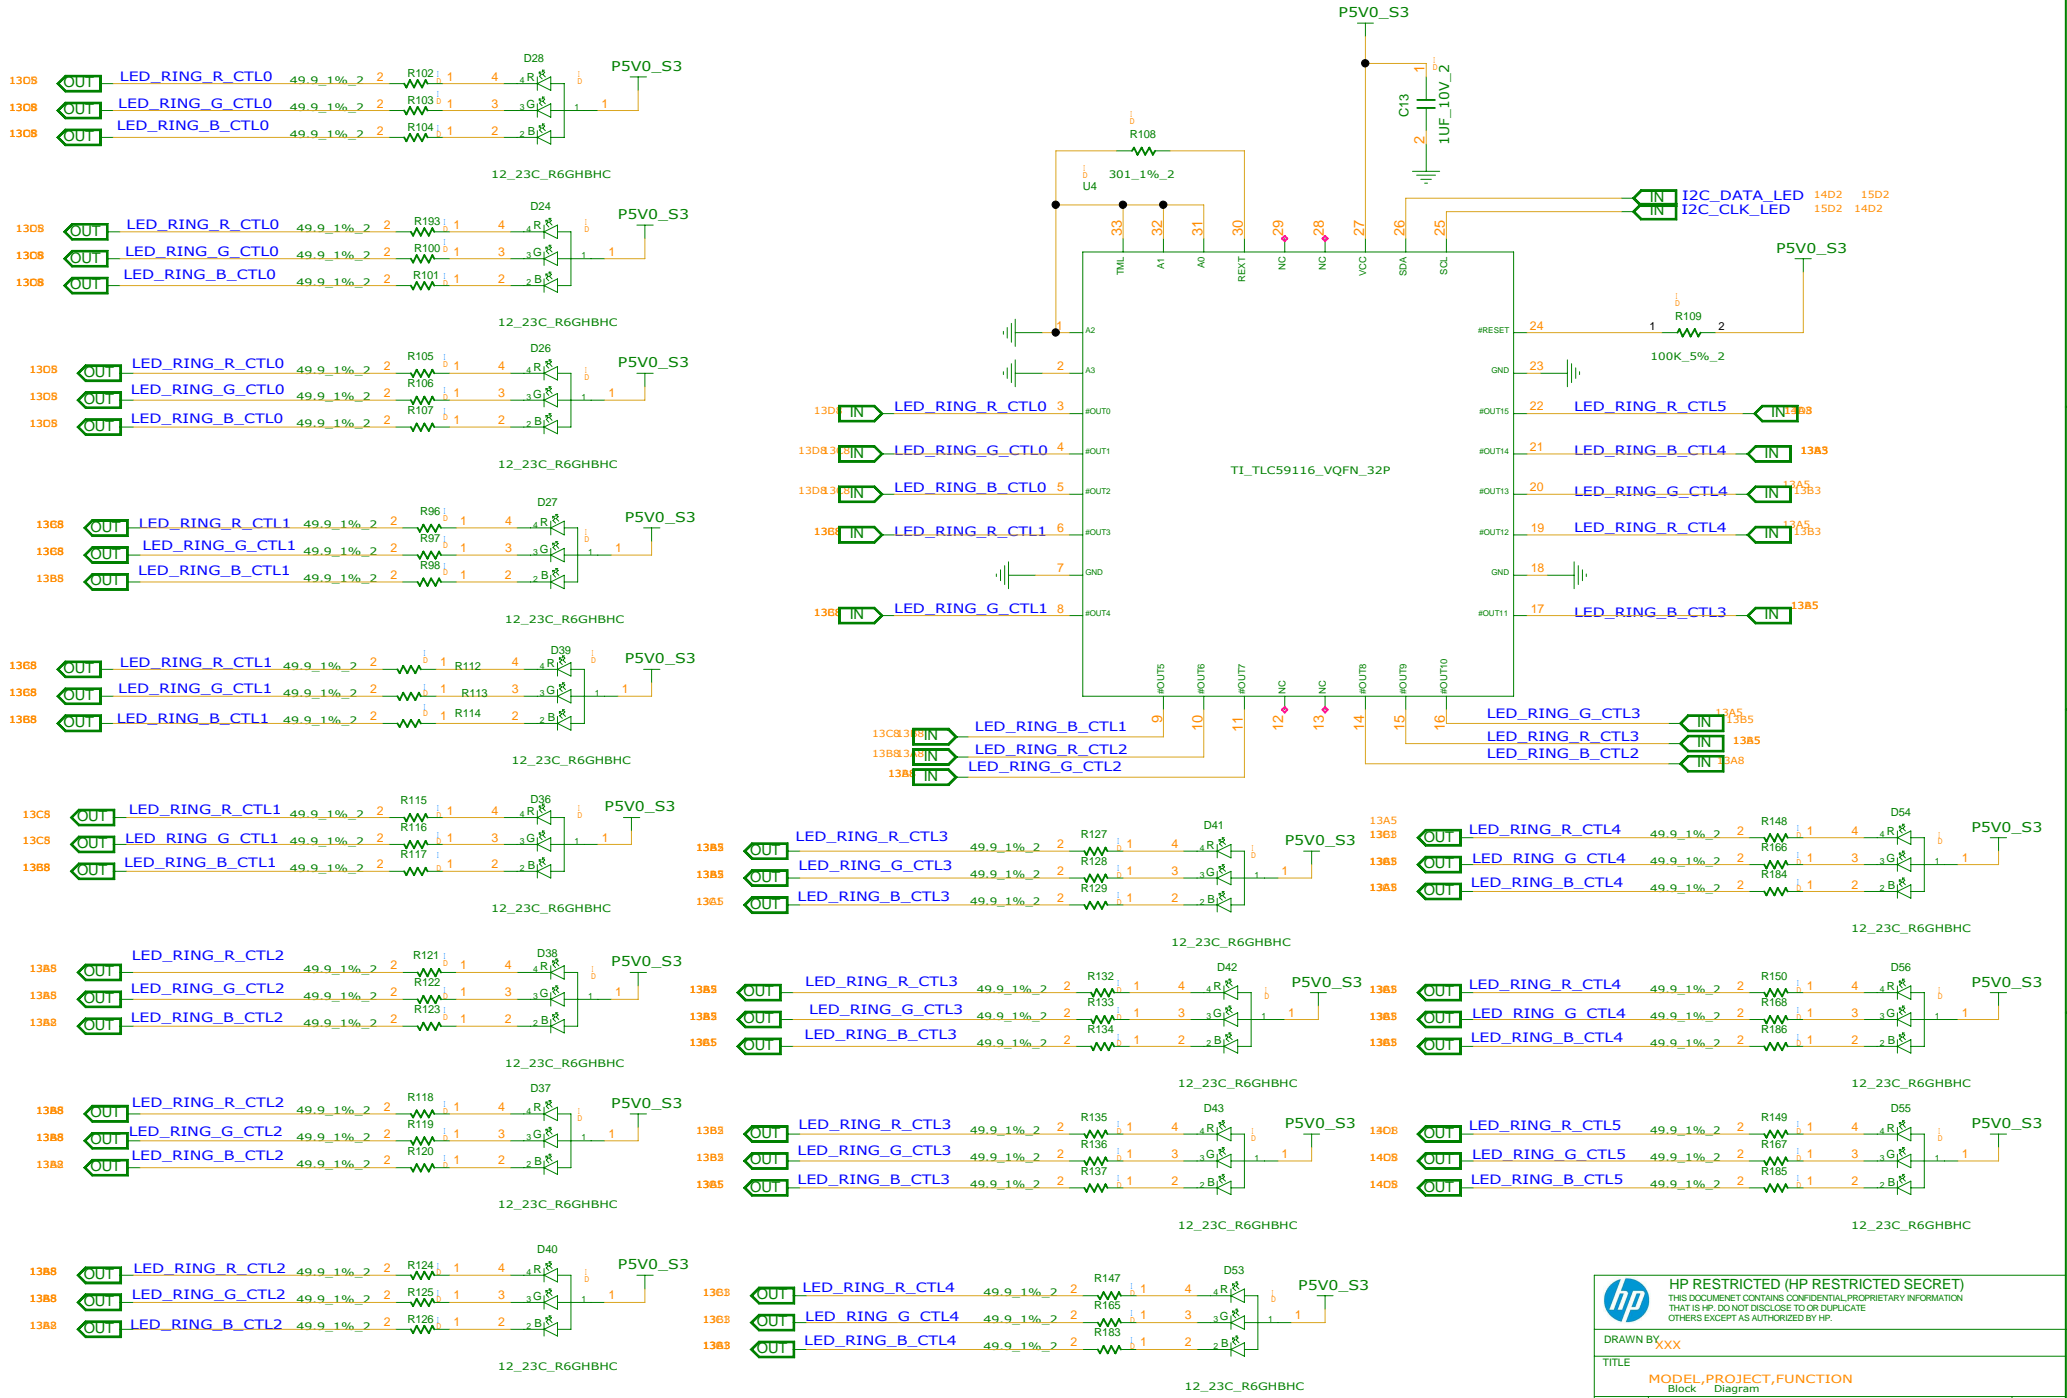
P5V0_S3

13D8 OUT LED_RING_R_CTL0 49.9_1%_2 2 R102 1 4 D28 R P5V0_S3
13D8 OUT LED_RING_G_CTL0 49.9_1%_2 2 R103 1 3 G 1 1
13D8 OUT LED_RING_B_CTL0 49.9_1%_2 2 R104 1 2 B
12_23C_R6GHBHC

13D8 OUT LED_RING_R_CTL0 49.9_1%_2 2 R193 1 4 D24 R P5V0_S3
13D8 OUT LED_RING_G_CTL0 49.9_1%_2 2 R100 1 3 G 1 1
13D8 OUT LED_RING_B_CTL0 49.9_1%_2 2 R101 1 2 B
12_23C_R6GHBHC

13D8 OUT LED_RING_R_CTL0 49.9_1%_2 2 R105 1 4 D26 R P5V0_S3
13D8 OUT LED_RING_G_CTL0 49.9_1%_2 2 R106 1 3 G 1 1
13D8 OUT LED_RING_B_CTL0 49.9_1%_2 2 R107 1 2 B
12_23C_R6GHBHC

13C8 OUT LED_RING_R_CTL1 49.9_1%_2 2 R96 1 4 D27 R P5V0_S3
13C8 OUT LED_RING_G_CTL1 49.9_1%_2 2 R97 1 3 G 1 1
13B8 OUT LED_RING_B_CTL1 49.9_1%_2 2 R98 1 2 B
12_23C_R6GHBHC

13C8 OUT LED_RING_R_CTL1 49.9_1%_2 2 1 R112 4 D39 R P5V0_S3
13C8 OUT LED_RING_G_CTL1 49.9_1%_2 2 1 R113 3 G 1 1
13B8 OUT LED_RING_B_CTL1 49.9_1%_2 2 1 R114 2 B
12_23C_R6GHBHC

13C8 OUT LED_RING_R_CTL1 49.9_1%_2 2 R115 1 4 D36 R P5V0_S3
13C8 OUT LED_RING_G_CTL1 49.9_1%_2 2 R116 1 3 G 1 1
13B8 OUT LED_RING_B_CTL1 49.9_1%_2 2 R117 1 2 B
12_23C_R6GHBHC

13B8 OUT LED_RING_R_CTL2 49.9_1%_2 2 R121 1 4 D38 R P5V0_S3
13B8 OUT LED_RING_G_CTL2 49.9_1%_2 2 R122 1 3 G 1 1
13A8 OUT LED_RING_B_CTL2 49.9_1%_2 2 R123 1 2 B
12_23C_R6GHBHC

13B8 OUT LED_RING_R_CTL2 49.9_1%_2 2 R118 1 4 D37 R P5V0_S3
13B8 OUT LED_RING_G_CTL2 49.9_1%_2 2 R119 1 3 G 1 1
13A8 OUT LED_RING_B_CTL2 49.9_1%_2 2 R120 1 2 B
12_23C_R6GHBHC

13B8 OUT LED_RING_R_CTL2 49.9_1%_2 2 R124 1 4 D40 R P5V0_S3
13B8 OUT LED_RING_G_CTL2 49.9_1%_2 2 R125 1 3 G 1 1
13A8 OUT LED_RING_B_CTL2 49.9_1%_2 2 R126 1 2 B
12_23C_R6GHBHC

R108 301_1%_2 U4
C13 1UF_10V_2 1 2
33 32 31 30 29 28 27 26 25
TML A1 A0 REXT NC NC VCC SDA SCL
IN I2C_DATA_LED 14D2 15D2
IN I2C_CLK_LED 15D2 14D2
P5V0_S3
1 A2
2 A3
13D8 IN LED_RING_R_CTL0 3 #OUT0
13D8 IN LED_RING_G_CTL0 4 #OUT1
13D8 IN LED_RING_B_CTL0 5 #OUT2
13C8 IN LED_RING_R_CTL1 6 #OUT3
7 GND
13C8 IN LED_RING_G_CTL1 8 #OUT4
TI_TLC59116_VQFN_32P
#RESET 24 1 R109 2 100K_5%_2
GND 23
#OUT15 22 LED_RING_R_CTL5 IN 14B8
#OUT14 21 LED_RING_B_CTL4 IN 13A3
#OUT13 20 LED_RING_G_CTL4 IN 13A5 13B3
#OUT12 19 LED_RING_R_CTL4 IN 13A5 13B3
GND 18
#OUT11 17 LED_RING_B_CTL3 IN 13A5
#OUT5 #OUT6 #OUT7 NC NC #OUT8 #OUT9 #OUT10
9 10 11 12 13 14 15 16
13C8 IN LED_RING_B_CTL1
13B8 IN LED_RING_R_CTL2
13A8 IN LED_RING_G_CTL2
LED_RING_G_CTL3 IN 13A5 13B5
LED_RING_R_CTL3 IN 13A5
LED_RING_B_CTL2 IN 13A8

13A5 OUT LED_RING_R_CTL3 49.9_1%_2 2 R127 1 4 D41 R P5V0_S3
13A5 OUT LED_RING_G_CTL3 49.9_1%_2 2 R128 1 3 G 1 1
13A5 OUT LED_RING_B_CTL3 49.9_1%_2 2 R129 1 2 B
12_23C_R6GHBHC

13A3 OUT LED_RING_R_CTL3 49.9_1%_2 2 R132 1 4 D42 R P5V0_S3
13A5 OUT LED_RING_G_CTL3 49.9_1%_2 2 R133 1 3 G 1 1
13A5 OUT LED_RING_B_CTL3 49.9_1%_2 2 R134 1 2 B
12_23C_R6GHBHC

13B3 OUT LED_RING_R_CTL3 49.9_1%_2 2 R135 1 4 D43 R P5V0_S3
13B3 OUT LED_RING_G_CTL3 49.9_1%_2 2 R136 1 3 G 1 1
13A5 OUT LED_RING_B_CTL3 49.9_1%_2 2 R137 1 2 B
12_23C_R6GHBHC

13B3 OUT LED_RING_R_CTL4 49.9_1%_2 2 R147 1 4 D53 R P5V0_S3
13B3 OUT LED_RING_G_CTL4 49.9_1%_2 2 R165 1 3 G 1 1
13A3 OUT LED_RING_B_CTL4 49.9_1%_2 2 R183 1 2 B
12_23C_R6GHBHC

13A5 13B3 OUT LED_RING_R_CTL4 49.9_1%_2 2 R148 1 4 D54 R P5V0_S3
13B3 OUT LED_RING_G_CTL4 49.9_1%_2 2 R166 1 3 G 1 1
13A3 OUT LED_RING_B_CTL4 49.9_1%_2 2 R184 1 2 B
12_23C_R6GHBHC

13B3 OUT LED_RING_R_CTL4 49.9_1%_2 2 R150 1 4 D56 R P5V0_S3
13B3 OUT LED_RING_G_CTL4 49.9_1%_2 2 R168 1 3 G 1 1
13A3 OUT LED_RING_B_CTL4 49.9_1%_2 2 R186 1 2 B
12_23C_R6GHBHC

14D8 OUT LED_RING_R_CTL5 49.9_1%_2 2 R149 1 4 D55 R P5V0_S3
14D8 OUT LED_RING_G_CTL5 49.9_1%_2 2 R167 1 3 G 1 1
14D8 OUT LED_RING_B_CTL5 49.9_1%_2 2 R185 1 2 B
12_23C_R6GHBHC

hp
HP RESTRICTED (HP RESTRICTED SECRET)
THIS DOCUMENT CONTAINS CONFIDENTIAL PROPRIETARY INFORMATION THAT IS HP. DO NOT DISCLOSE TO OR DUPLICATE OTHERS EXCEPT AS AUTHORIZED BY HP.
DRAWN BY XXX
TITLE
MODEL,PROJECT,FUNCTION
Block Diagram